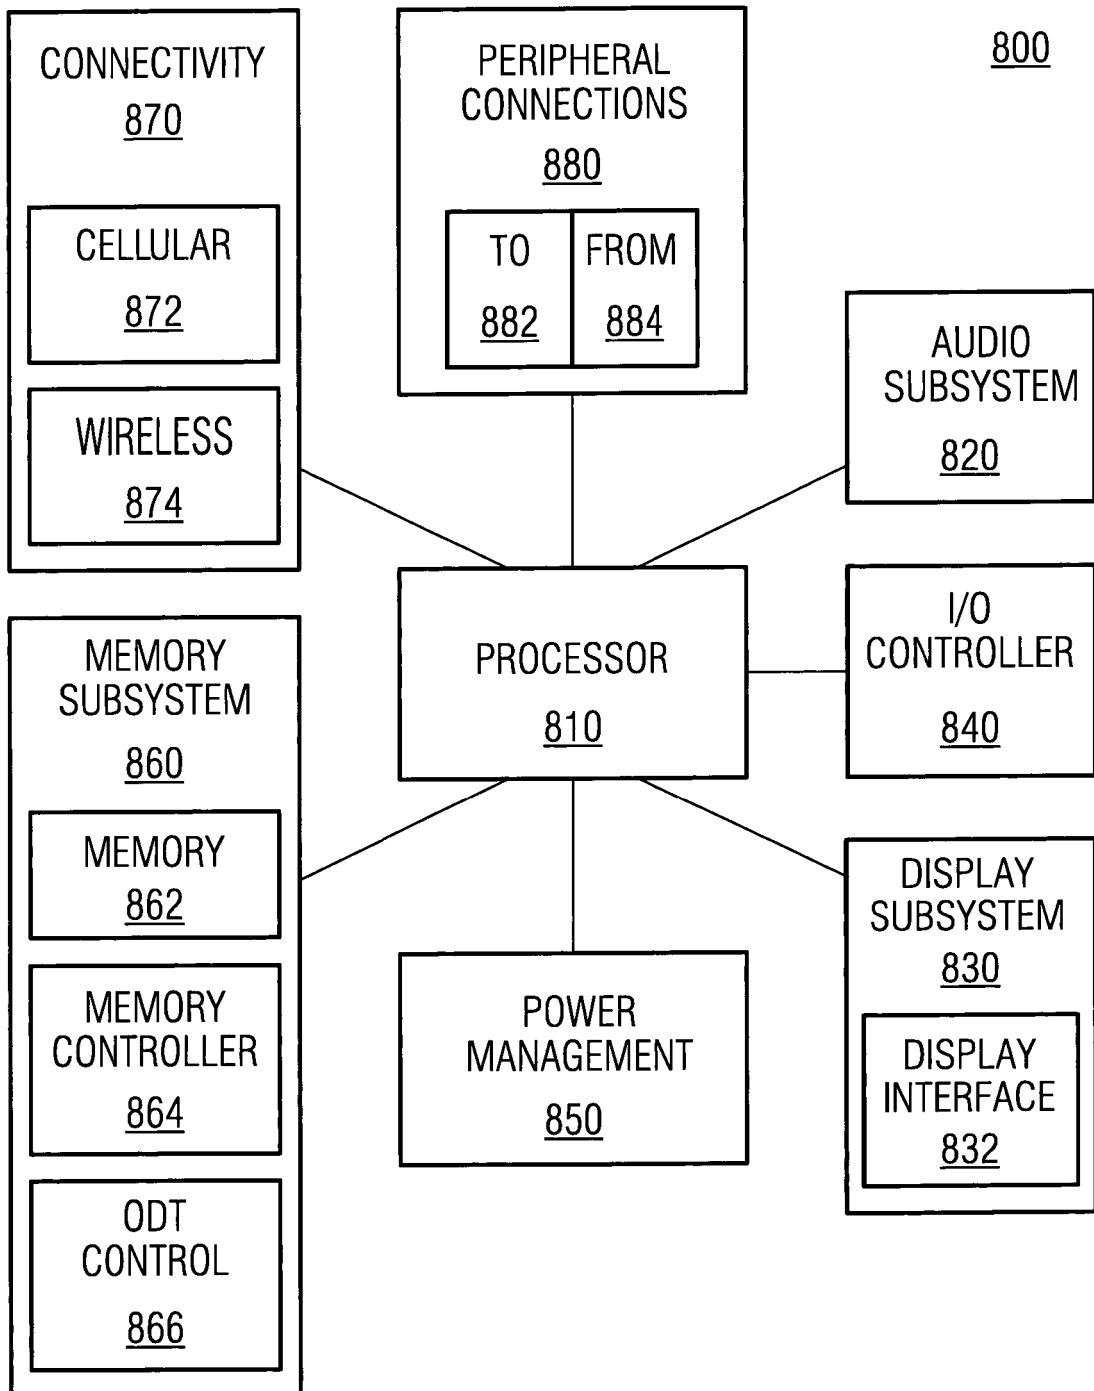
CONNECTIVITY
870

CELLULAR
872

WIRELESS
874

PERIPHERAL CONNECTIONS
880

TO
882

FROM
884

800

AUDIO SUBSYSTEM
820

PROCESSOR
810

I/O CONTROLLER
840

MEMORY SUBSYSTEM
860

MEMORY
862

MEMORY CONTROLLER
864

ODT CONTROL
866

POWER MANAGEMENT
850

DISPLAY SUBSYSTEM
830

DISPLAY INTERFACE
832